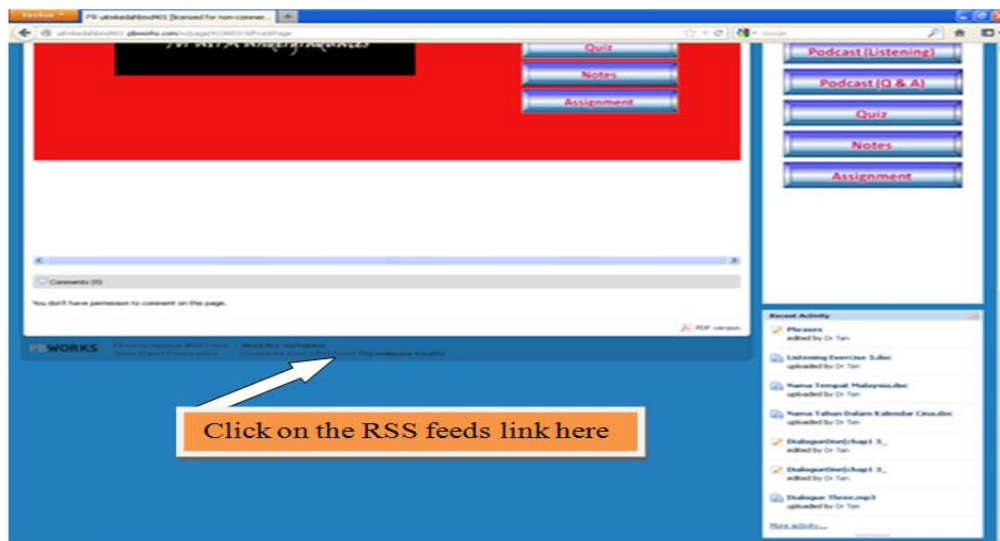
Firefox

PB uitmkedahbmd401 [licensed for non-commer...

uitmkedahbmd401.pbworks.com/w/page/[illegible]/FrontPage

Google

Quiz

Notes

Assignment

Podcast (Listening)

Podcast (Q & A)

Quiz

Notes

Assignment

Comments (0)

You don't have permission to comment on this page.

PDF version

PBWORKS

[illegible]

Recent Activity

Phrases
edited by Dr Tan

Listening Exercise 3.doc
uploaded by Dr Tan

Nama Tempat Malaysia.doc
uploaded by Dr Tan

Nama Tahun Dalam Kalendar Cina.doc
uploaded by Dr Tan

DialogueOne(chap1 3_
edited by Dr Tan

DialogueOne(chap1 3_
edited by Dr Tan

Dialogue Three.mp3
uploaded by Dr Tan

More activity...

Click on the RSS feeds link here